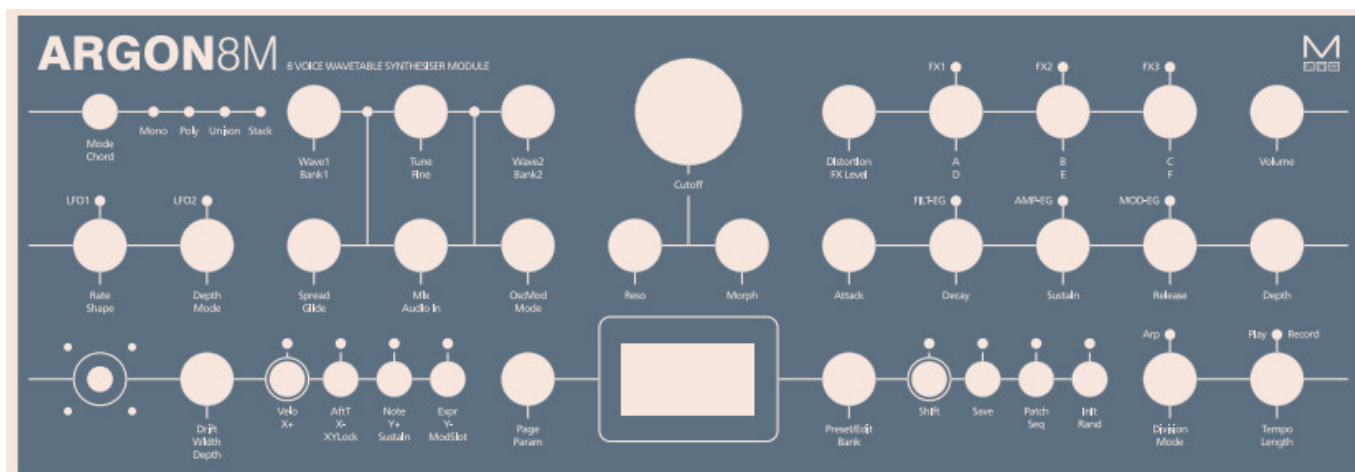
ARGON8M 8 VOICE WAVETABLE SYNTHESISER MODULE

M

Mode
Chord

Mono Poly Unison Stack

Wave1
Bank1

Tune
Fine

Wave2
Bank2

Cutoff

Distortion
FX Level

FX1
A
D

FX2
B
E

FX3
C
F

Volume

LFO1
Rate
Shape

LFO2
Depth
Mode

Spread
Glide

Mix
Audio In

OscMod
Mode

Reso

Morph

Attack

FILT-EG
Decay

AMP-EG
Sustain

MOD-EG
Release

Depth

Drift
Width
Depth

Velo
X+

AftT
X-
XYLock

Note
Y+
Sustain

Expr
Y-
ModSlot

Page
Param

Preset/Edit
Bank

Shift

Save

Patch
Seq

Init
Rand

Arp
Division
Mode

Play Record
Tempo
Length